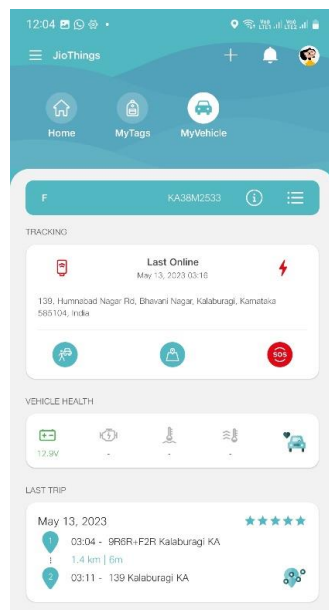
12:04

JioThings

Home MyTags MyVehicle

F KA38M2533

TRACKING

Last Online
May 13, 2023 03:18

139, Humnabad Nagar Rd, Bhavani Nagar, Kalaburagi, Karnataka 585104, India

SOS

VEHICLE HEALTH

12.9V
-
-
-

LAST TRIP

May 13, 2023

03:04 - 9R6R+F2R Kalaburagi KA

1.4 km | 6m

03:11 - 139 Kalaburagi KA